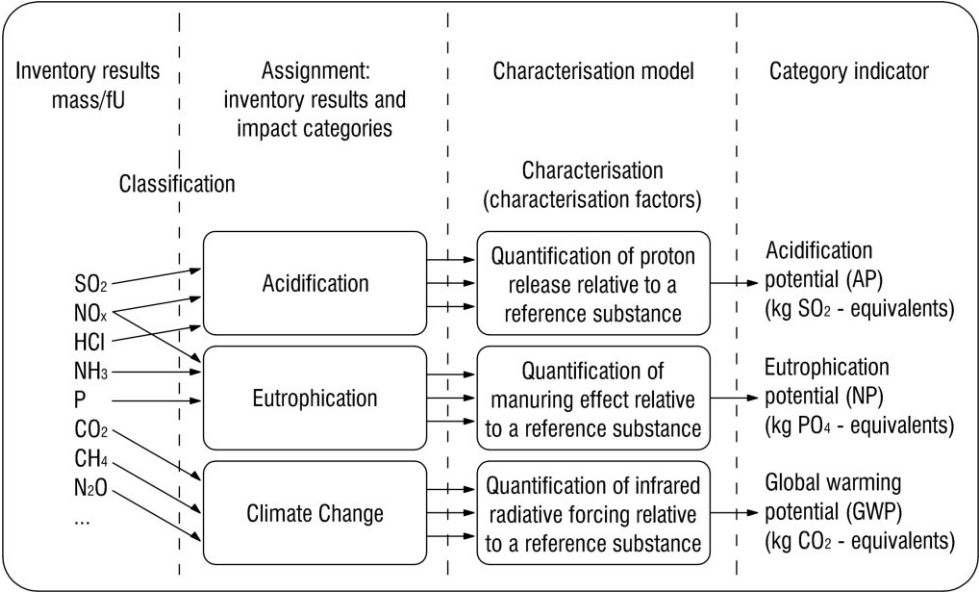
Inventory results mass/fU

Assignment: inventory results and impact categories

Characterisation model

Category indicator

Classification

Characterisation (characterisation factors)

$SO_2$
$NO_x$
HCl
$NH_3$
P
$CO_2$
$CH_4$
$N_2O$
...

Acidification

Eutrophication

Climate Change

Quantification of proton release relative to a reference substance

Quantification of manuring effect relative to a reference substance

Quantification of infrared radiative forcing relative to a reference substance

Acidification potential (AP) (kg $SO_2$ - equivalents)

Eutrophication potential (NP) (kg $PO_4$ - equivalents)

Global warming potential (GWP) (kg $CO_2$ - equivalents)